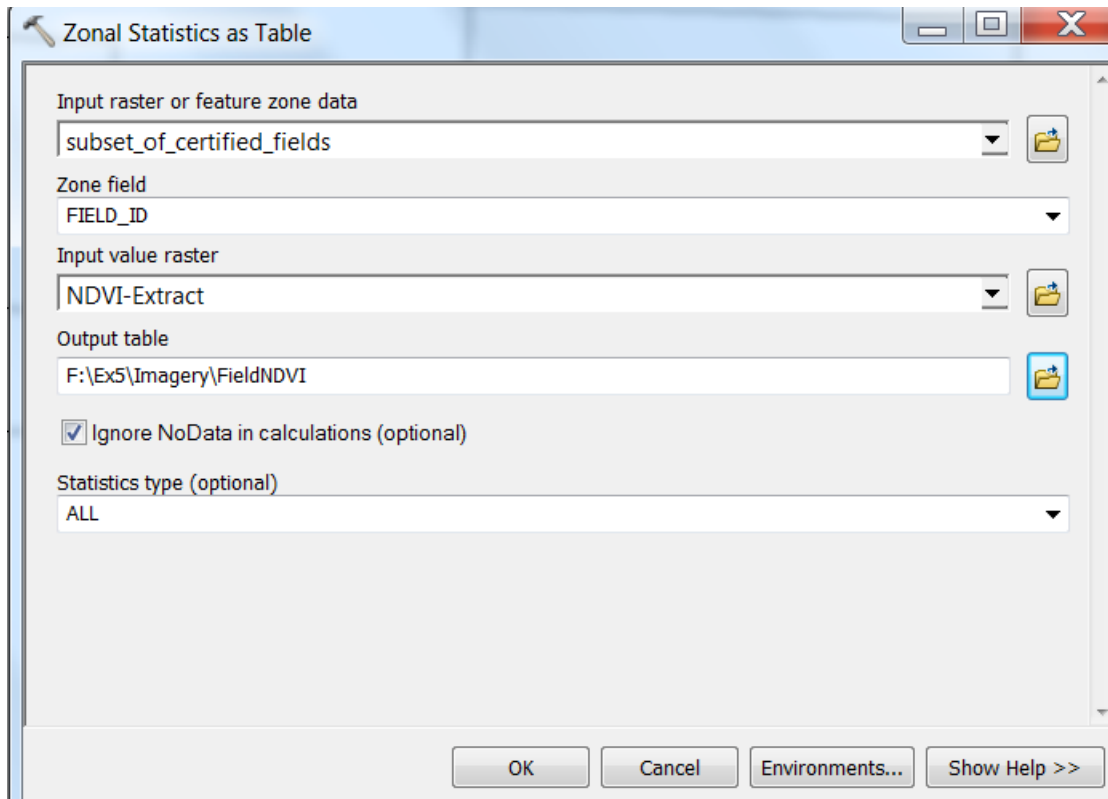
Zonal Statistics as Table

Input raster or feature zone data
subset_of_certified_fields

Zone field
FIELD_ID

Input value raster
NDVI-Extract

Output table
F:\Ex5\Imagery\FieldNDVI

Ignore NoData in calculations (optional)

Statistics type (optional)
ALL

OK
Cancel
Environments...
Show Help >>